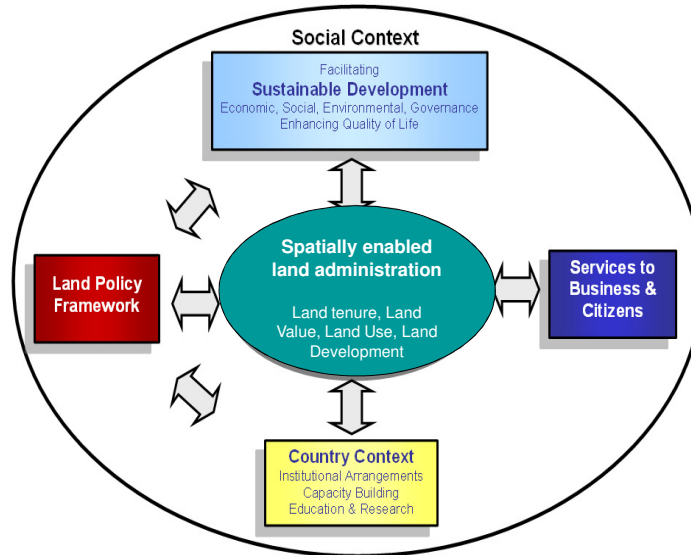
Social Context

Facilitating
Sustainable Development
Economic, Social, Environmental, Governance
Enhancing Quality of Life

Land Policy Framework

Spatially enabled land administration

Land tenure, Land Value, Land Use, Land Development

Services to Business & Citizens

Country Context
Institutional Arrangements
Capacity Building
Education & Research